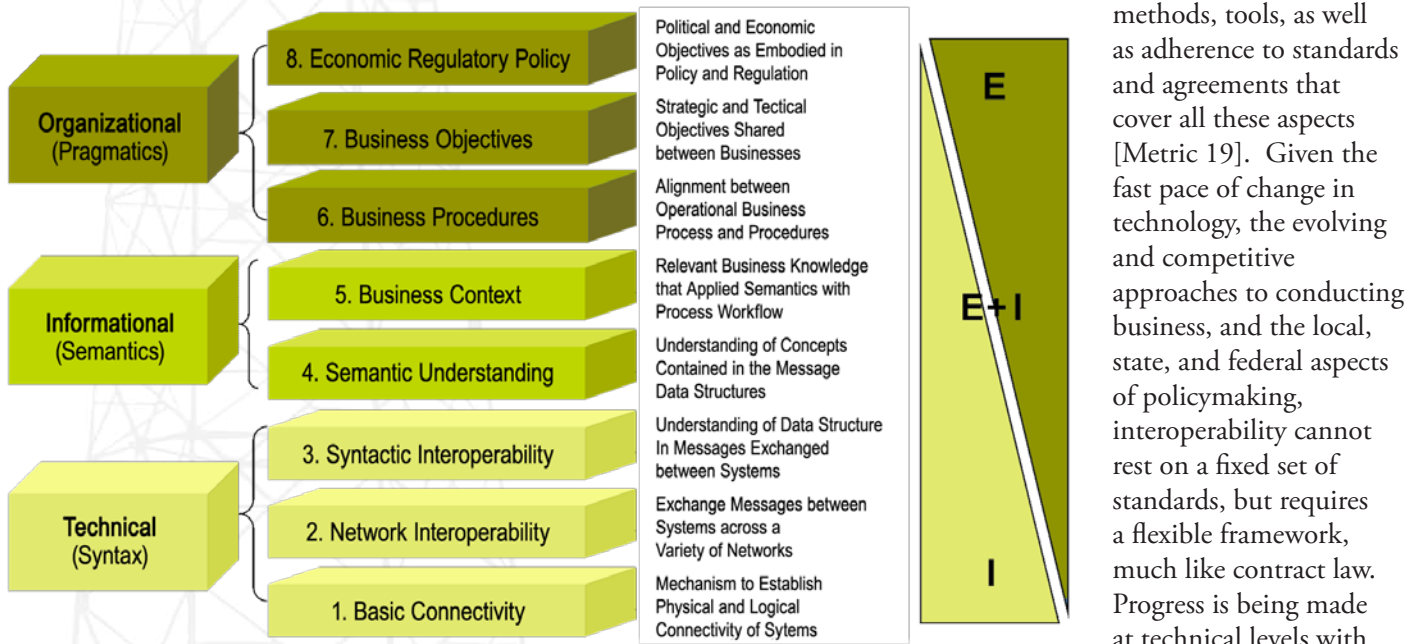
Organizational (Pragmatics)

Informational (Semantics)

Technical (Syntax)

8. Economic Regulatory Policy

7. Business Objectives

6. Business Procedures

5. Business Context

4. Semantic Understanding

3. Syntactic Interoperability

2. Network Interoperability

1. Basic Connectivity

Political and Economic Objectives as Embodied in Policy and Regulation

Strategic and Tectical Objectives Shared between Businesses

Alignment between Operational Business Process and Procedures

Relevant Business Knowledge that Applied Semantics with Process Workflow

Understanding of Concepts Contained in the Message Data Structures

Understanding of Data Structure In Messages Exchanged between Systems

Exchange Messages between Systems across a Variety of Networks

Mechanism to Establish Physical and Logical Connectivity of Sytems

E

E+I

I

methods, tools, as well as adherence to standards and agreements that cover all these aspects [Metric 19]. Given the fast pace of change in technology, the evolving and competitive approaches to conducting business, and the local, state, and federal aspects of policymaking, interoperability cannot rest on a fixed set of standards, but requires a flexible framework, much like contract law. Progress is being made at technical levels with